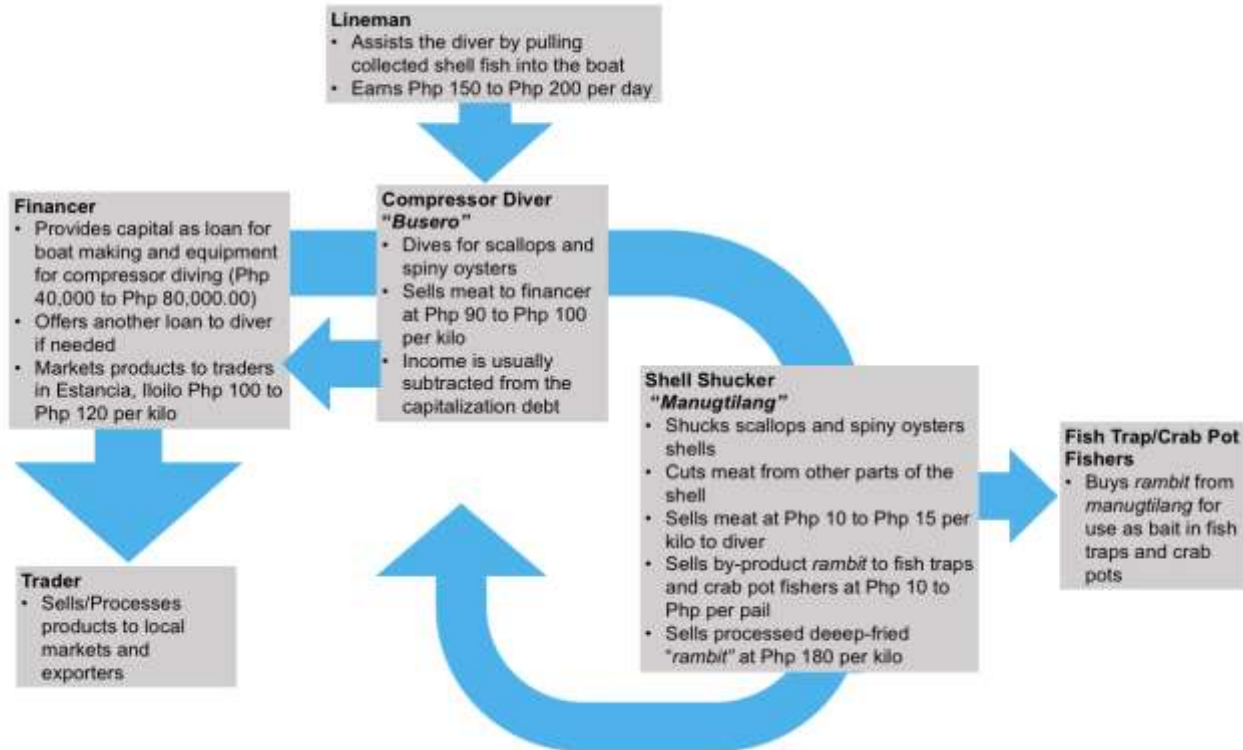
**Lineman**
- Assists the diver by pulling collected shell fish into the boat
- Earns Php 150 to Php 200 per day

**Financer**
- Provides capital as loan for boat making and equipment for compressor diving (Php 40,000 to Php 80,000.00)
- Offers another loan to diver if needed
- Markets products to traders in Estancia, Iloilo Php 100 to Php 120 per kilo

**Compressor Diver "*Busero*"**
- Dives for scallops and spiny oysters
- Sells meat to financer at Php 90 to Php 100 per kilo
- Income is usually subtracted from the capitalization debt

**Shell Shucker "*Manugtilang*"**
- Shucks scallops and spiny oysters shells
- Cuts meat from other parts of the shell
- Sells meat at Php 10 to Php 15 per kilo to diver
- Sells by-product *rambit* to fish traps and crab pot fishers at Php 10 to Php per pail
- Sells processed deeep-fried "*rambit*" at Php 180 per kilo

**Fish Trap/Crab Pot Fishers**
- Buys *rambit* from *manugtilang* for use as bait in fish traps and crab pots

**Trader**
- Sells/Processes products to local markets and exporters